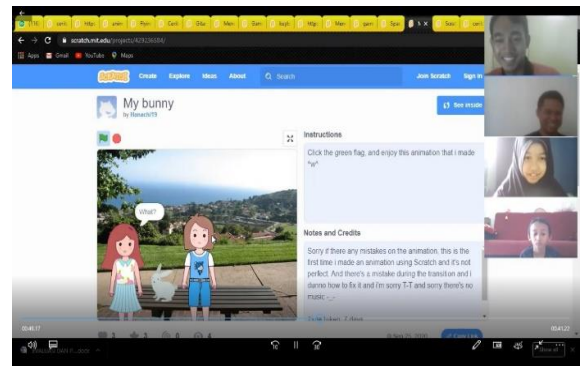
scratch.mit.edu/projects/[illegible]

Apps Gmail YouTube Maps

Scratch Create Explore Ideas About Search Join Scratch Sign in

My bunny
by Hanachi19

See inside

What?

Instructions

Click the green flag, and enjoy this animation that i made ^w^

Notes and Credits

Sorry if there any mistakes on the animation, this is the first time i made an animation using Scratch and it's not perfect. And there's a mistake during the transition and i dunno how to fix it and i'm sorry T-T and sorry there's no music -_-

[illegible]

00:46:17

00:41:22